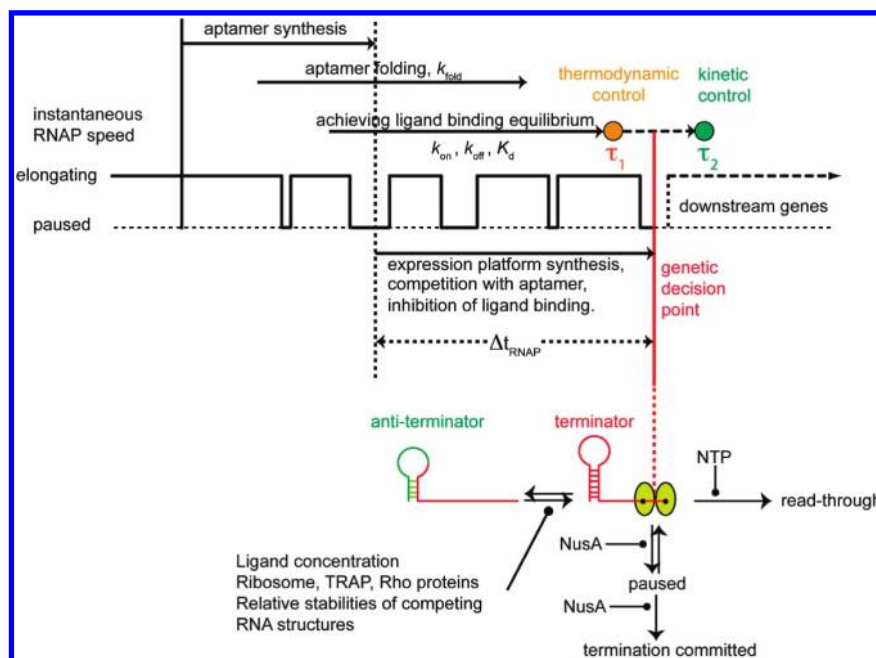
aptamer synthesis

aptamer folding, $k_{fold}$

thermodynamic control

kinetic control

instantaneous RNAP speed

achieving ligand binding equilibrium

$k_{on}$, $k_{off}$, $K_d$

$\tau_1$

$\tau_2$

elongating

paused

downstream genes

expression platform synthesis, competition with aptamer, inhibition of ligand binding.

genetic decision point

$\Delta t_{RNAP}$

anti-terminator

terminator

NTP

read-through

NusA

paused

NusA

termination committed

Ligand concentration
Ribosome, TRAP, Rho proteins
Relative stabilities of competing RNA structures